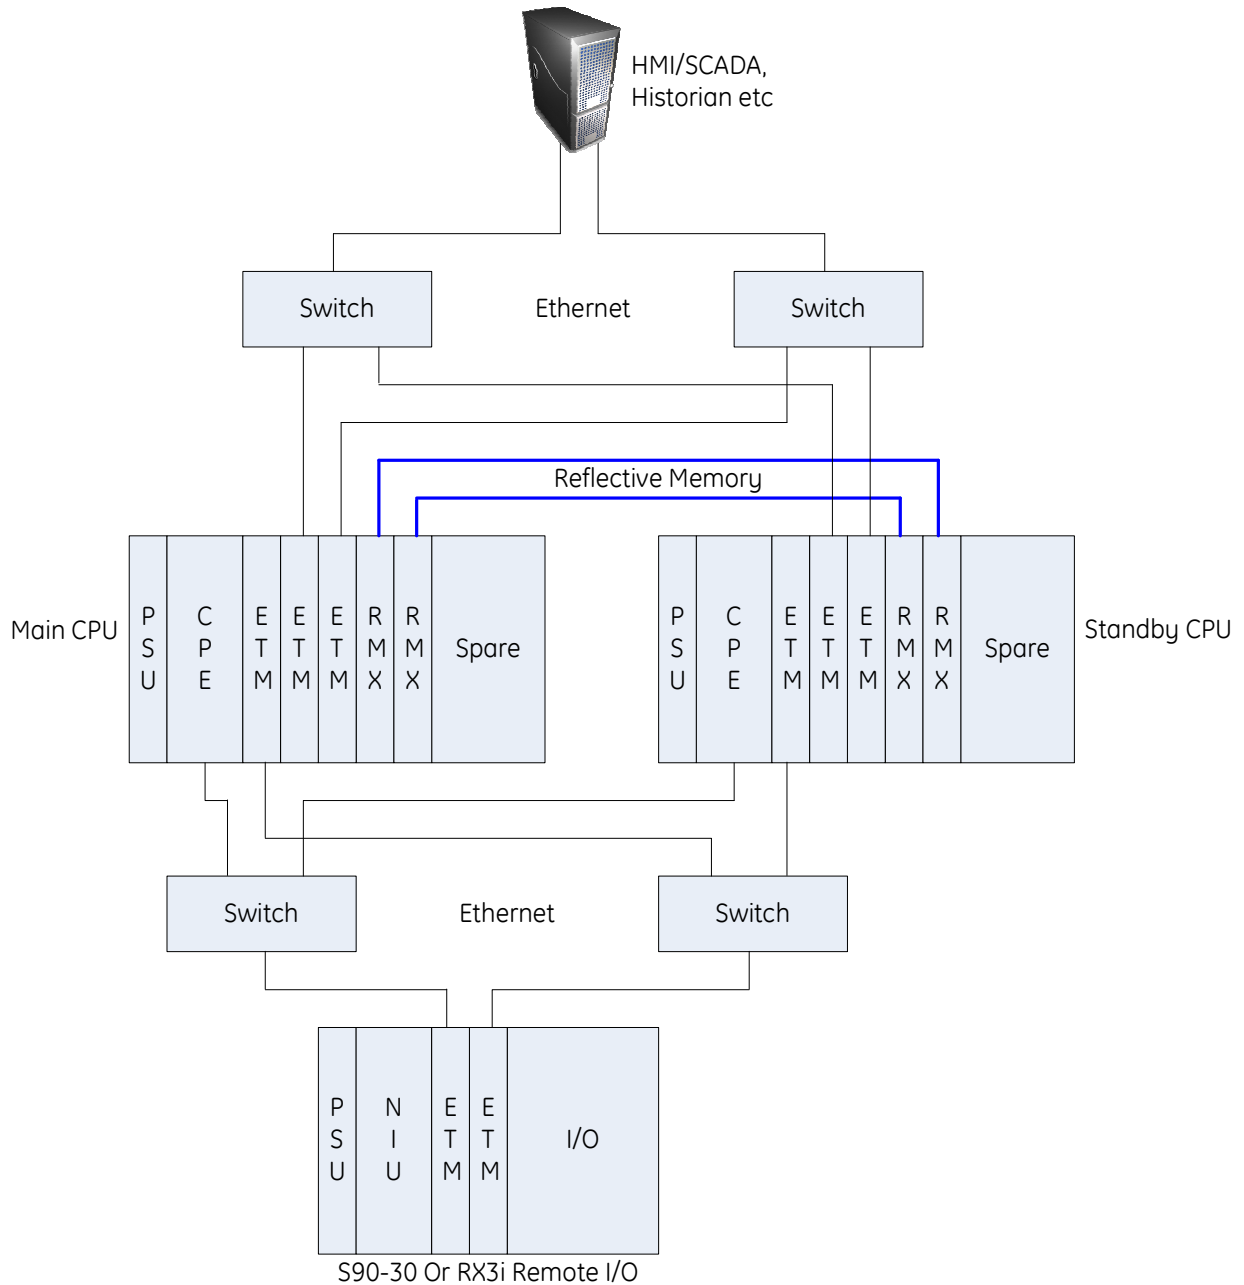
HMI/SCADA, Historian etc

Switch

Ethernet

Switch

Reflective Memory

Main CPU

PSU

CPE

ETM

ETM

ETM

RMX

RMX

Spare

PSU

CPE

ETM

ETM

ETM

RMX

RMX

Spare

Standby CPU

Switch

Ethernet

Switch

PSU

NIU

ETM

ETM

I/O

S90-30 Or RX3i Remote I/O